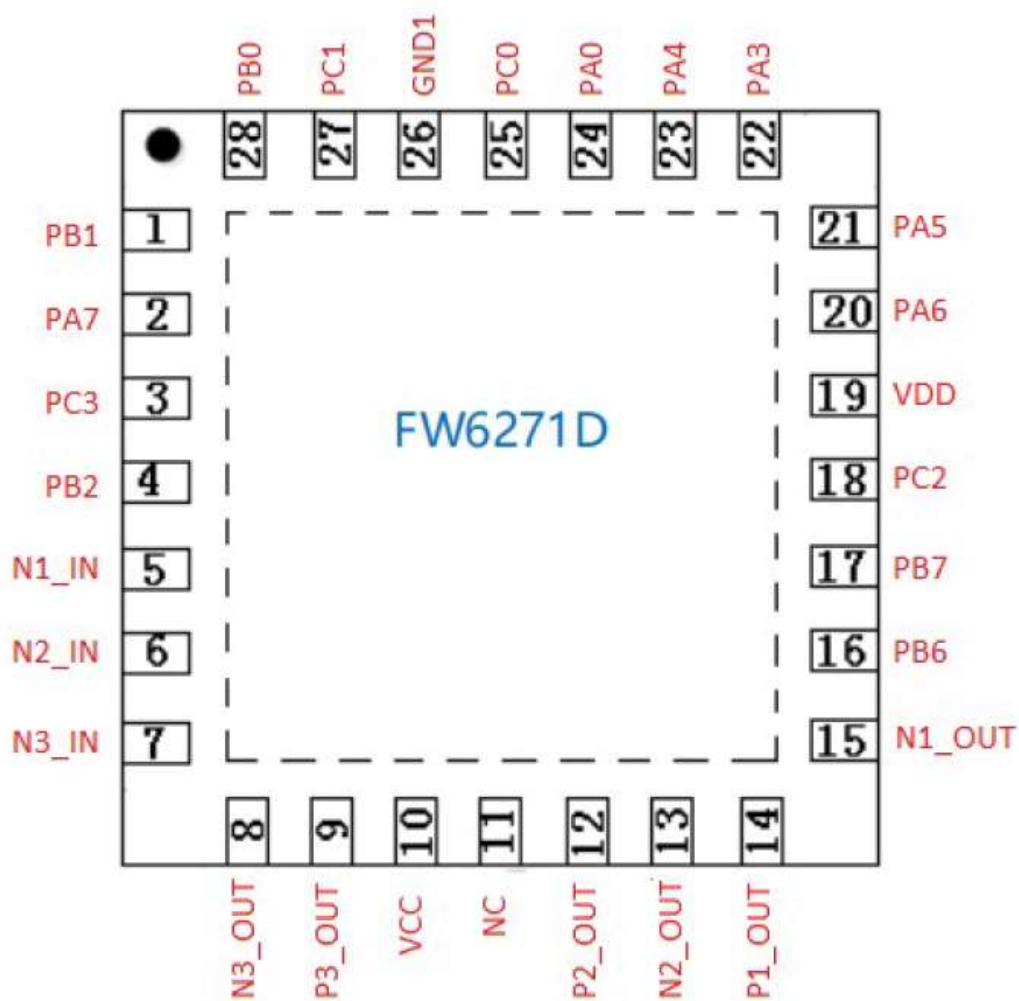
PB0 PC1 GND1 PC0 PA0 PA4 PA3

28 27 26 25 24 23 22

PB1 1
PA7 2
PC3 3
PB2 4
N1_IN 5
N2_IN 6
N3_IN 7

21 PA5
20 PA6
19 VDD
18 PC2
17 PB7
16 PB6
15 N1_OUT

FW6271D

8 9 10 11 12 13 14

N3_OUT P3_OUT VCC NC P2_OUT N2_OUT P1_OUT